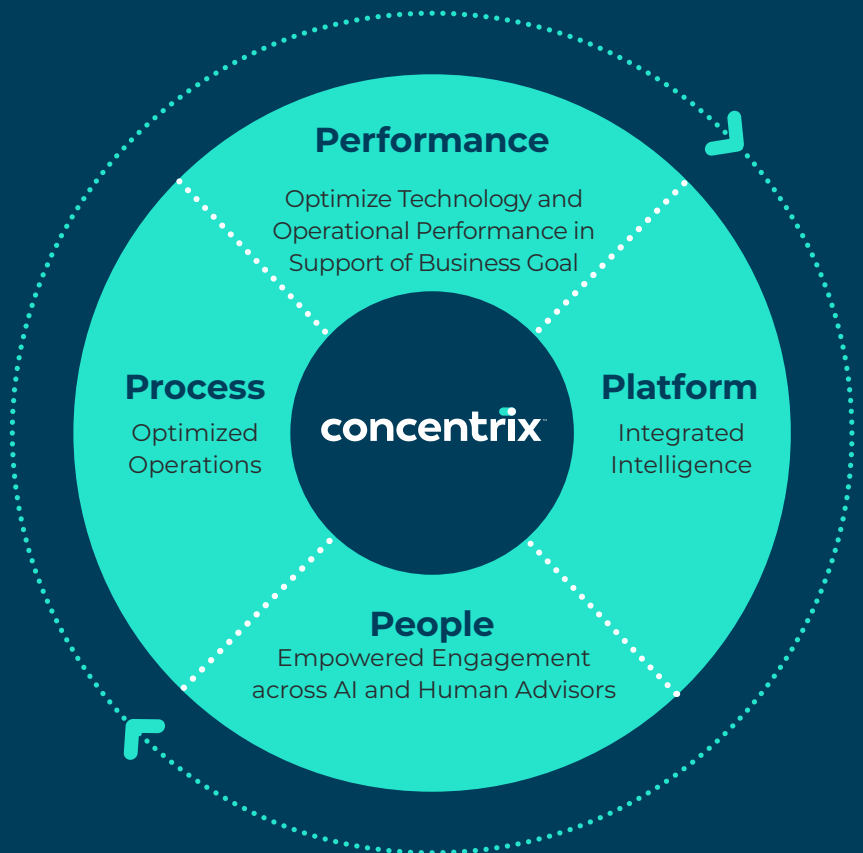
Performance

Optimize Technology and Operational Performance in Support of Business Goal

Process

Optimized Operations

concentrix

Platform

Integrated Intelligence

People

Empowered Engagement across AI and Human Advisors